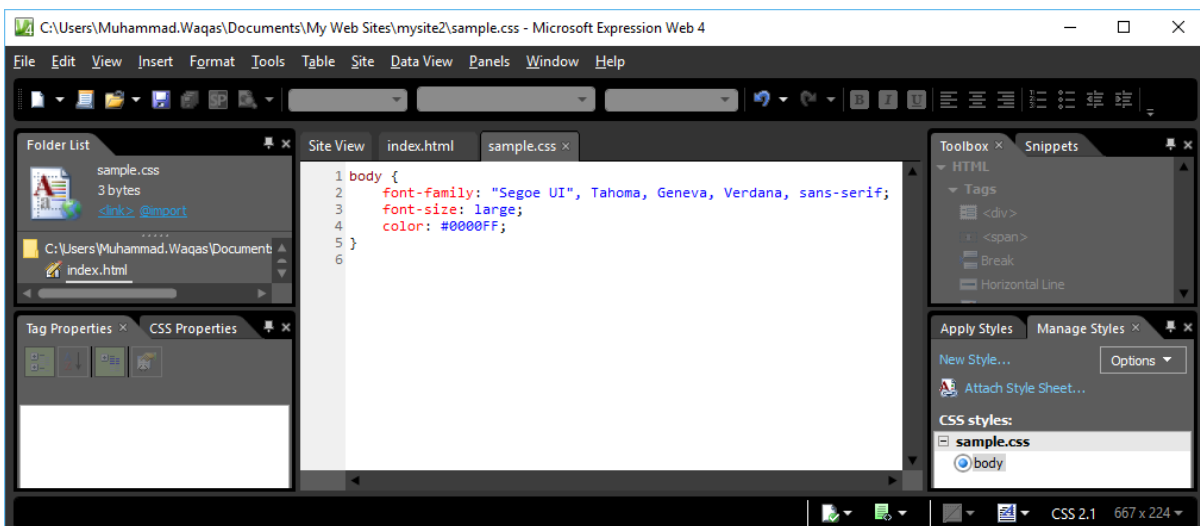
C:\Users\Muhammad.Waqas\Documents\My Web Sites\mysite2\sample.css - Microsoft Expression Web 4

File Edit View Insert Format Tools Table Site Data View Panels Window Help

Folder List
sample.css
3 bytes
<link> @import
C:\Users\Muhammad.Waqas\Document
index.html

Site View index.html sample.css ×

1 body {
2 font-family: "Segoe UI", Tahoma, Geneva, Verdana, sans-serif;
3 font-size: large;
4 color: #0000FF;
5 }
6

Toolbox × Snippets
HTML
Tags
<div>
<span>
Break
Horizontal Line

Tag Properties × CSS Properties

Apply Styles Manage Styles ×
New Style...
Options
Attach Style Sheet...
CSS styles:
sample.css
body

CSS 2.1 667 x 224